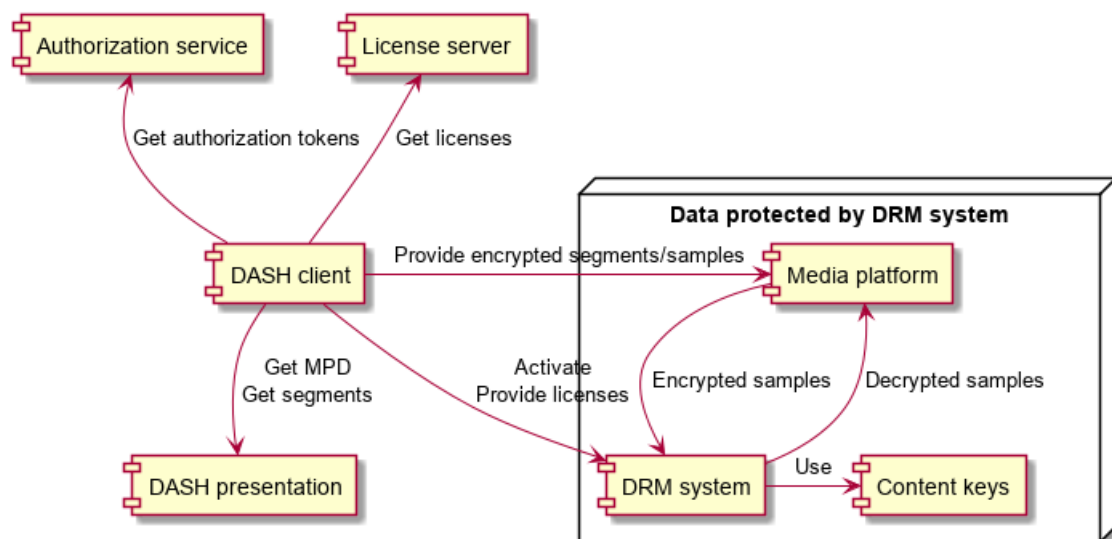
Authorization service

License server

Get authorization tokens

Get licenses

Data protected by DRM system

Provide encrypted segments/samples

DASH client

Media platform

Get MPD
Get segments

Activate
Provide licenses

Encrypted samples

Decrypted samples

Use

DASH presentation

DRM system

Content keys